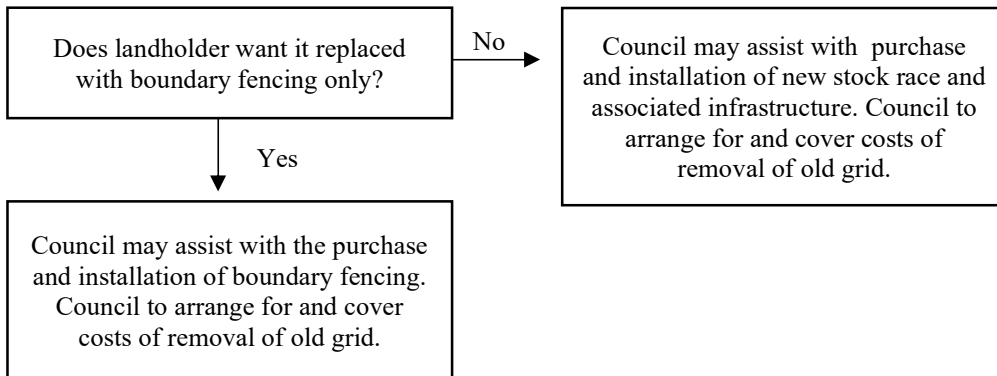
Does landholder want it replaced with boundary fencing only?

No

Council may assist with purchase and installation of new stock race and associated infrastructure. Council to arrange for and cover costs of removal of old grid.

Yes

Council may assist with the purchase and installation of boundary fencing. Council to arrange for and cover costs of removal of old grid.